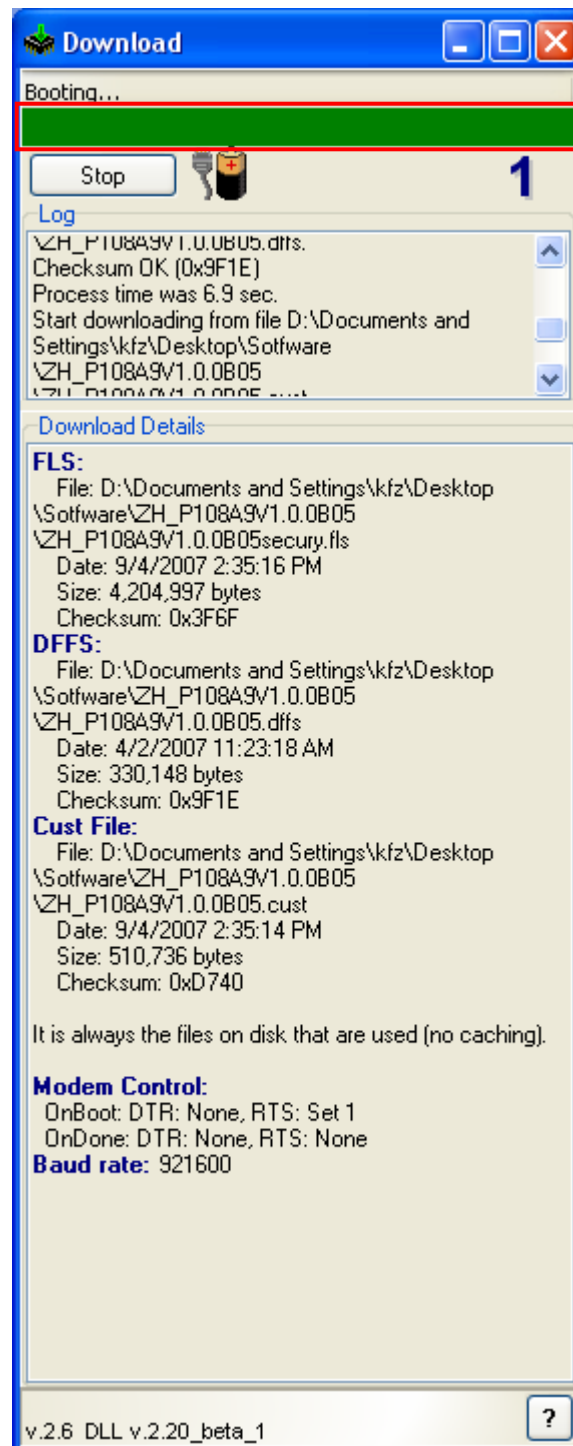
Download

Booting...

Stop

1

Log

\ZH_P108A9V1.0.0B05.dffs.
Checksum OK (0x9F1E)
Process time was 6.9 sec.
Start downloading from file D:\Documents and Settings\kfz\Desktop\Sotfware \ZH_P108A9V1.0.0B05
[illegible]

Download Details

FLS:
File: D:\Documents and Settings\kfz\Desktop \Sotfware\ZH_P108A9V1.0.0B05 \ZH_P108A9V1.0.0B05secury.fls
Date: 9/4/2007 2:35:16 PM
Size: 4,204,997 bytes
Checksum: 0x3F6F

DFFS:
File: D:\Documents and Settings\kfz\Desktop \Sotfware\ZH_P108A9V1.0.0B05 \ZH_P108A9V1.0.0B05.dffs
Date: 4/2/2007 11:23:18 AM
Size: 330,148 bytes
Checksum: 0x9F1E

Cust File:
File: D:\Documents and Settings\kfz\Desktop \Sotfware\ZH_P108A9V1.0.0B05 \ZH_P108A9V1.0.0B05.cust
Date: 9/4/2007 2:35:14 PM
Size: 510,736 bytes
Checksum: 0xD740

It is always the files on disk that are used (no caching).

Modem Control:
OnBoot: DTR: None, RTS: Set 1
OnDone: DTR: None, RTS: None
Baud rate: 921600

v.2.6 DLL v.2.20_beta_1

?